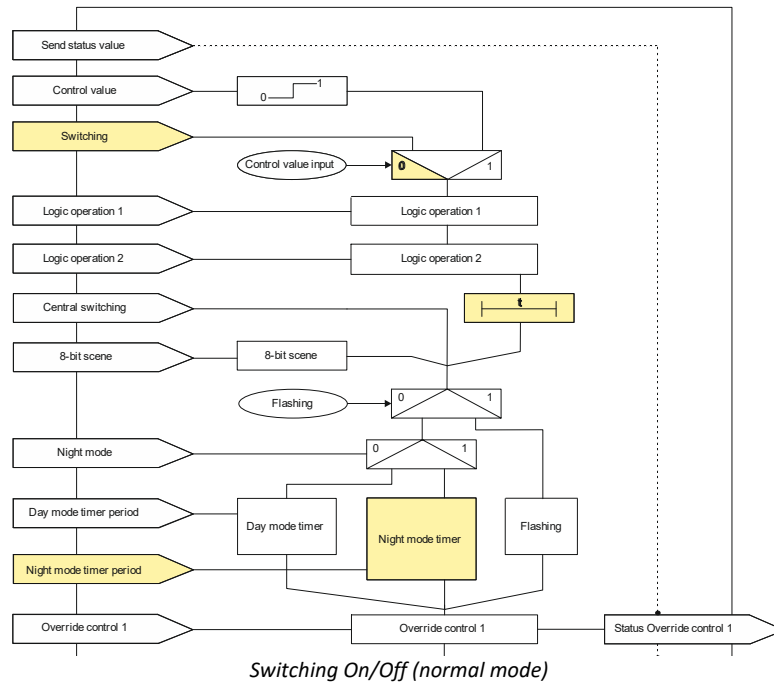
Send status value

Control value

0

1

Switching

Control value input

0

1

Logic operation 1

Logic operation 1

Logic operation 2

Logic operation 2

Central switching

t

8-bit scene

8-bit scene

Flashing

0

1

Night mode

0

1

Day mode timer period

Day mode timer

Night mode timer

Flashing

Night mode timer period

Override control 1

Override control 1

Status Override control 1

Switching On/Off (normal mode)